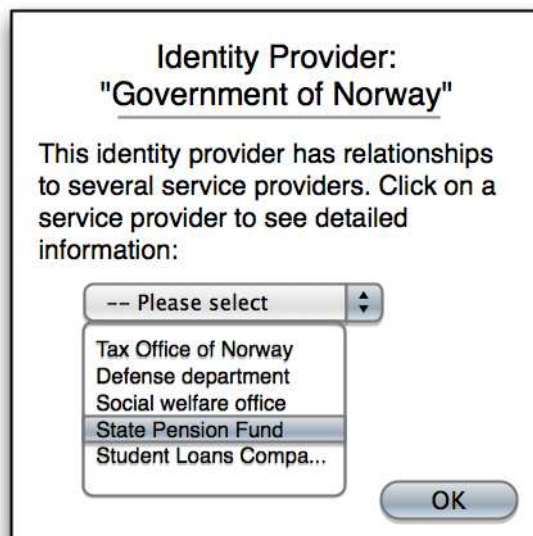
Identity Provider:
"Government of Norway"

This identity provider has relationships to several service providers. Click on a service provider to see detailed information:

-- Please select

Tax Office of Norway
Defense department
Social welfare office
State Pension Fund
Student Loans Compa...

OK